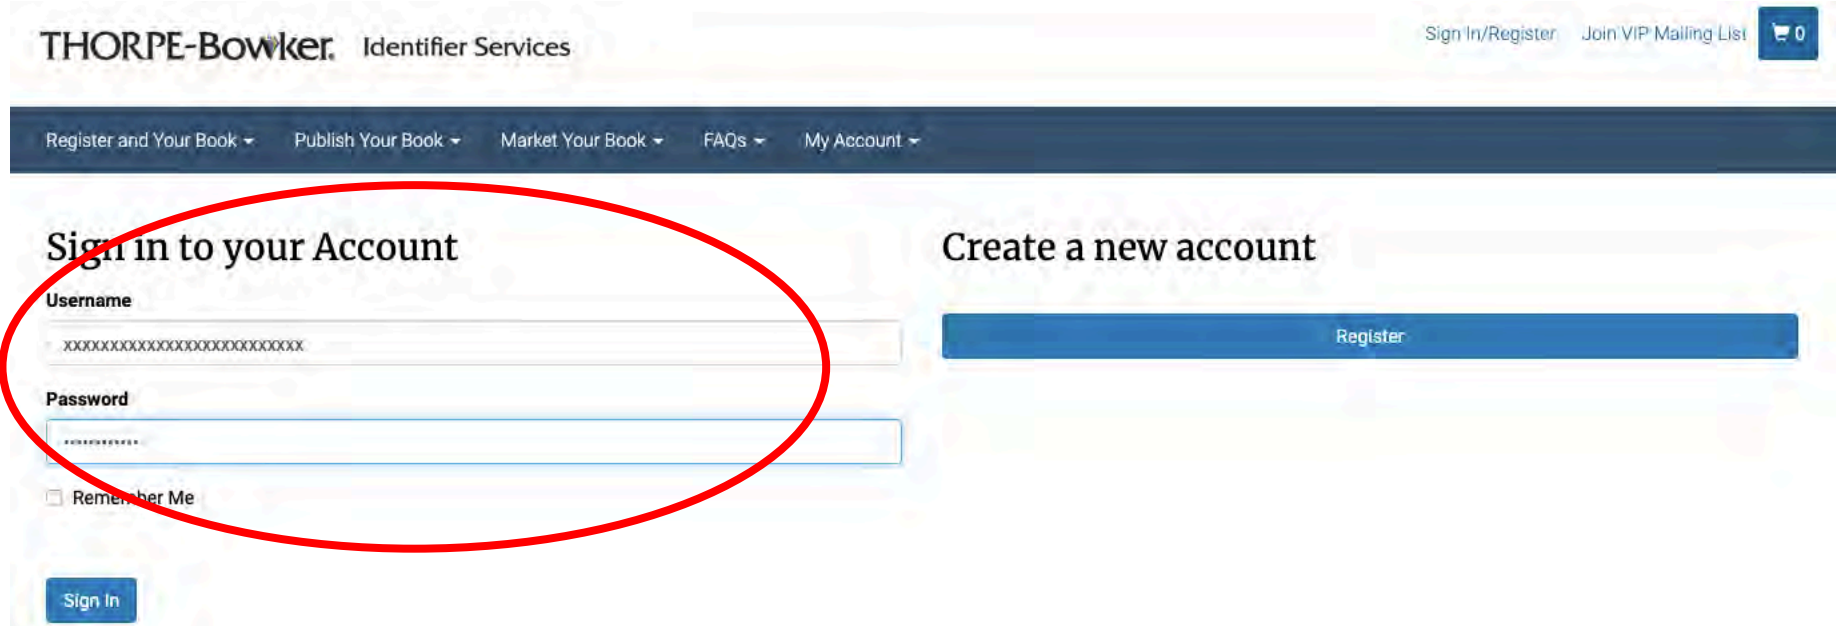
THORPE-Bowker Identifier Services

Sign In/Register Join VIP Mailing List 0

Register and Your Book Publish Your Book Market Your Book FAQs My Account

Sign in to your Account

Username

xxxxxxxxxxxxxxxxxxxxxxxxxxx

Password

••••••••••••

Remember Me

Sign In

Create a new account

Register